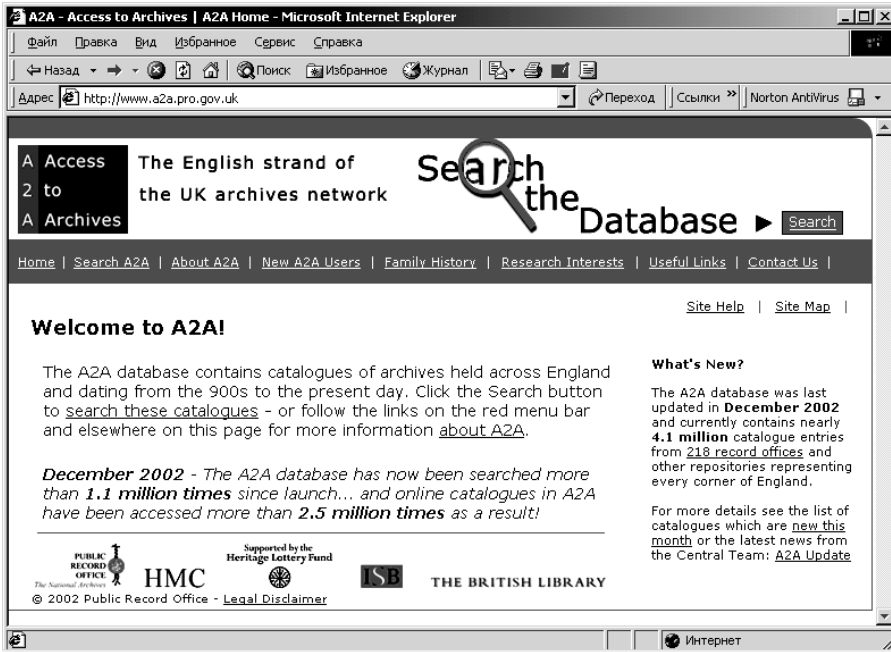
A2A - Access to Archives | A2A Home - Microsoft Internet Explorer

Файл Правка Вид Избранное Сервис Справка

Назад Поиск Избранное Журнал

Адрес http://www.a2a.pro.gov.uk Переход Ссылки » Norton AntiVirus

A Access
2 to
A Archives

The English strand of the UK archives network

Search the Database ► Search

Home | Search A2A | About A2A | New A2A Users | Family History | Research Interests | Useful Links | Contact Us |

Site Help | Site Map |

Welcome to A2A!

The A2A database contains catalogues of archives held across England and dating from the 900s to the present day. Click the Search button to search these catalogues - or follow the links on the red menu bar and elsewhere on this page for more information about A2A.

December 2002 - The A2A database has now been searched more than 1.1 million times since launch... and online catalogues in A2A have been accessed more than 2.5 million times as a result!

PUBLIC RECORD OFFICE The National Archives

HMC

Supported by the Heritage Lottery Fund

ISB

THE BRITISH LIBRARY

© 2002 Public Record Office - Legal Disclaimer

What's New?

The A2A database was last updated in December 2002 and currently contains nearly 4.1 million catalogue entries from 218 record offices and other repositories representing every corner of England.

For more details see the list of catalogues which are new this month or the latest news from the Central Team: A2A Update

Интернет